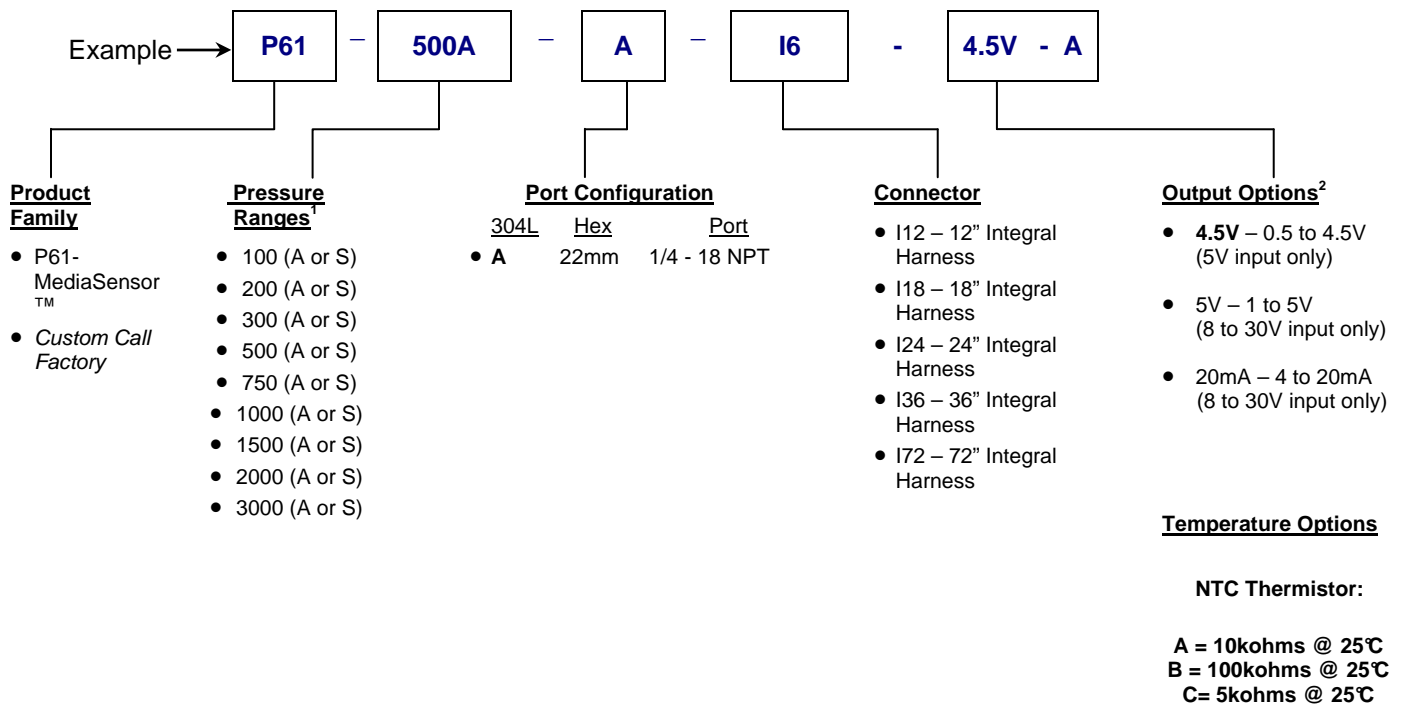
Example P61 – 500A – A – I6 - 4.5V - A

**Product Family**
- P61-MediaSensor ™
- *Custom Call Factory*

**Pressure Ranges**$^1$
- 100 (A or S)
- 200 (A or S)
- 300 (A or S)
- 500 (A or S)
- 750 (A or S)
- 1000 (A or S)
- 1500 (A or S)
- 2000 (A or S)
- 3000 (A or S)

**Port Configuration**

| 304L | Hex | Port |
|---|---|---|
| • A | 22mm | 1/4 - 18 NPT |

**Connector**
- I12 – 12" Integral Harness
- I18 – 18" Integral Harness
- I24 – 24" Integral Harness
- I36 – 36" Integral Harness
- I72 – 72" Integral Harness

**Output Options**$^2$
- **4.5V** – 0.5 to 4.5V (5V input only)
- 5V – 1 to 5V (8 to 30V input only)
- 20mA – 4 to 20mA (8 to 30V input only)

**Temperature Options**

**NTC Thermistor:**

**A = 10kohms @ 25℃**
**B = 100kohms @ 25℃**
**C= 5kohms @ 25℃**